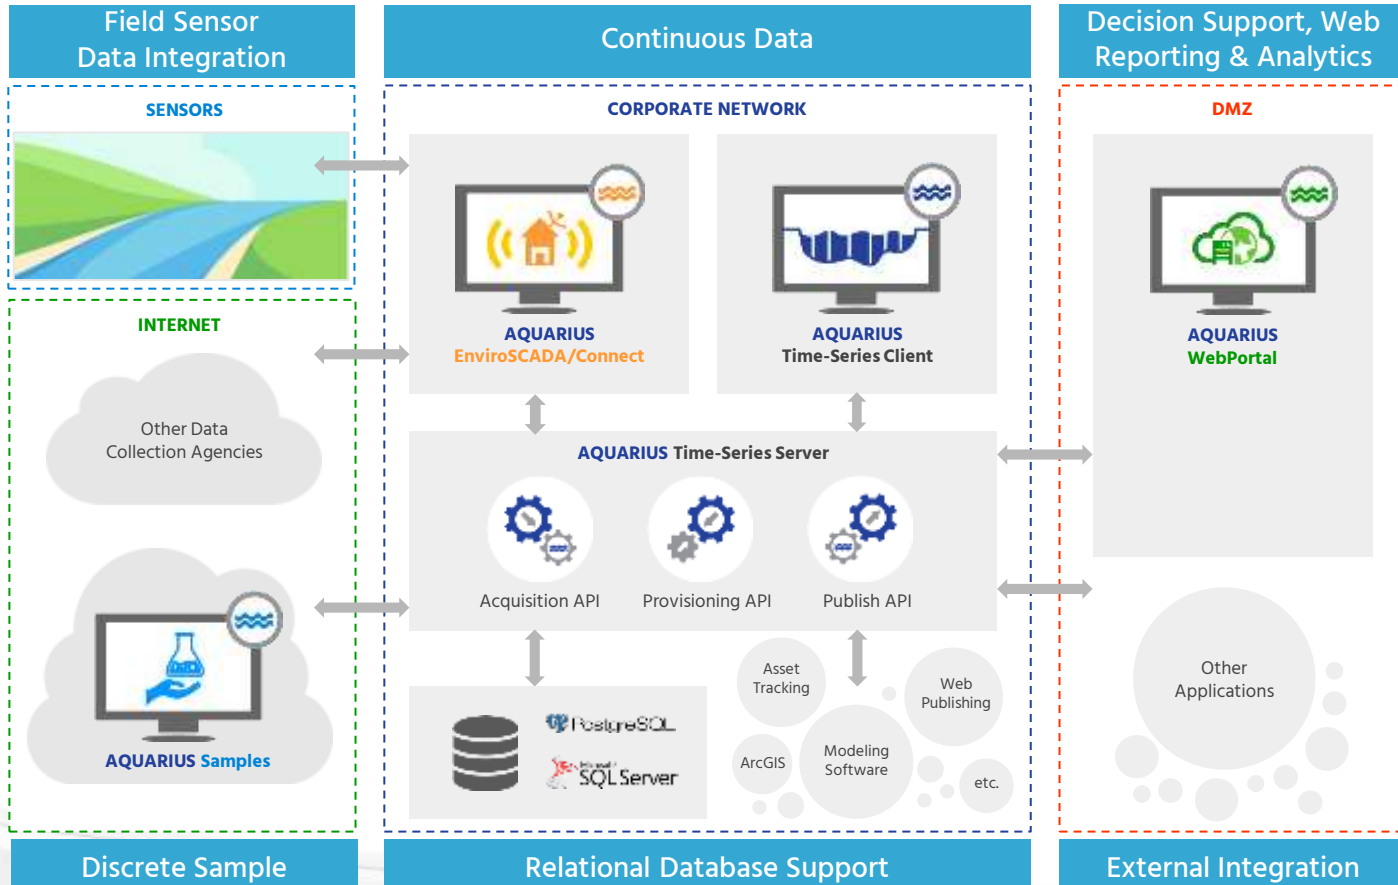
Field Sensor Data Integration

SENSORS

INTERNET

Other Data Collection Agencies

AQUARIUS Samples

Discrete Sample

Continuous Data

CORPORATE NETWORK

AQUARIUS EnviroSCADA/Connect

AQUARIUS Time-Series Client

AQUARIUS Time-Series Server

Acquisition API

Provisioning API

Publish API

PostgreSQL

SQL Server

Asset Tracking

Web Publishing

ArcGIS

Modeling Software

etc.

Relational Database Support

Decision Support, Web Reporting & Analytics

DMZ

AQUARIUS WebPortal

Other Applications

External Integration